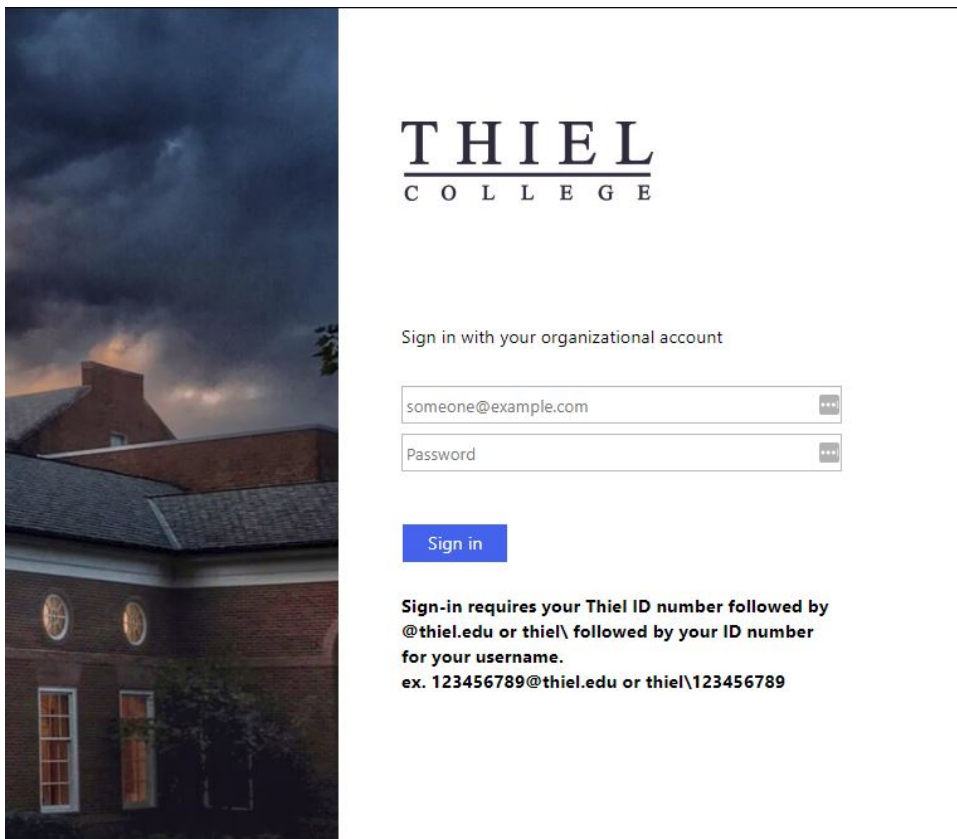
THIEL
COLLEGE

Sign in with your organizational account

someone@example.com

Password

Sign in

Sign-in requires your Thiel ID number followed by @thiel.edu or thiel\ followed by your ID number for your username.
ex. 123456789@thiel.edu or thiel\123456789